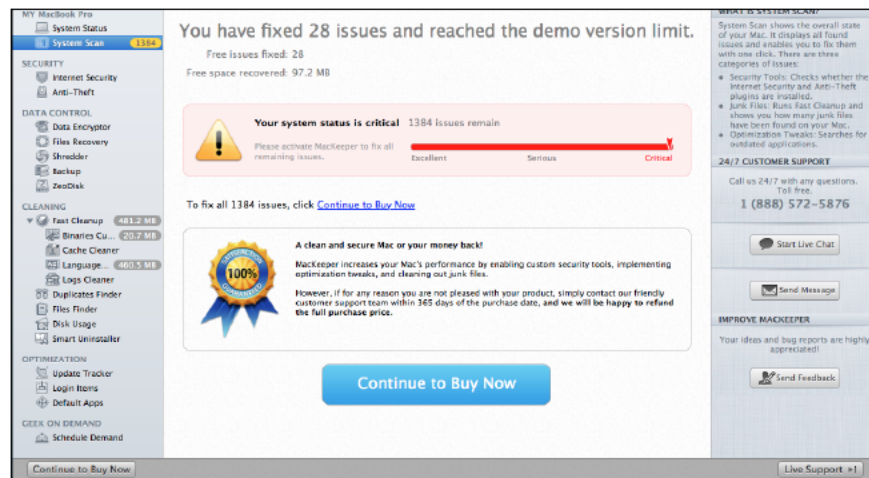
NY MacBook Pro
System Status
System Scan 1384

SECURITY
Internet Security
Anti-Theft

DATA CONTROL
Data Encryptor
Files Recovery
Shredder
Backup
ZeoDisk

CLEANING
Fast Cleanup 481.2 MB
Binaries Cu... 20.7 MB
Cache Cleaner
Language... 460.5 MB
Logs Cleaner
Duplicates Finder
Files Finder
Disk Usage
Smart Uninstaller

OPTIMIZATION
Update Tracker
Login Items
Default Apps

GEEK ON DEMAND
Schedule Demand

You have fixed 28 issues and reached the demo version limit.

Free issues fixed: 28
Free space recovered: 97.2 MB

Your system status is critical 1384 issues remain

Please activate MacKeeper to fix all remaining issues.

Excellent Serious Critical

To fix all 1384 issues, click Continue to Buy Now

SATISFACTION 100% GUARANTEED

A clean and secure Mac or your money back!

MacKeeper increases your Mac's performance by enabling custom security tools, implementing optimization tweaks, and cleaning out junk files.

However, if for any reason you are not satisfied with your product, simply contact our friendly customer support team within 365 days of the purchase date, and we will be happy to refund the full purchase price.

Continue to Buy Now

WHAT IS SYSTEM SCAN?

System Scan shows the overall state of your Mac. It displays all found issues and enables you to fix them with one click. There are three categories of issues:
• Security Tools: Checks whether the Internet Security and Anti-Theft plugins are installed.
• Junk Files: Runs Fast Cleanup and shows you how many junk files have been found on your Mac.
• Optimization Tweaks: Searches for outdated applications.

24/7 CUSTOMER SUPPORT

Call us 24/7 with any questions. Toll free.
1 (888) 572-5876

Start Live Chat

Send Message

IMPROVE MACKEEPER

Your ideas and bug reports are highly appreciated!

Send Feedback

Continue to Buy Now

Live Support